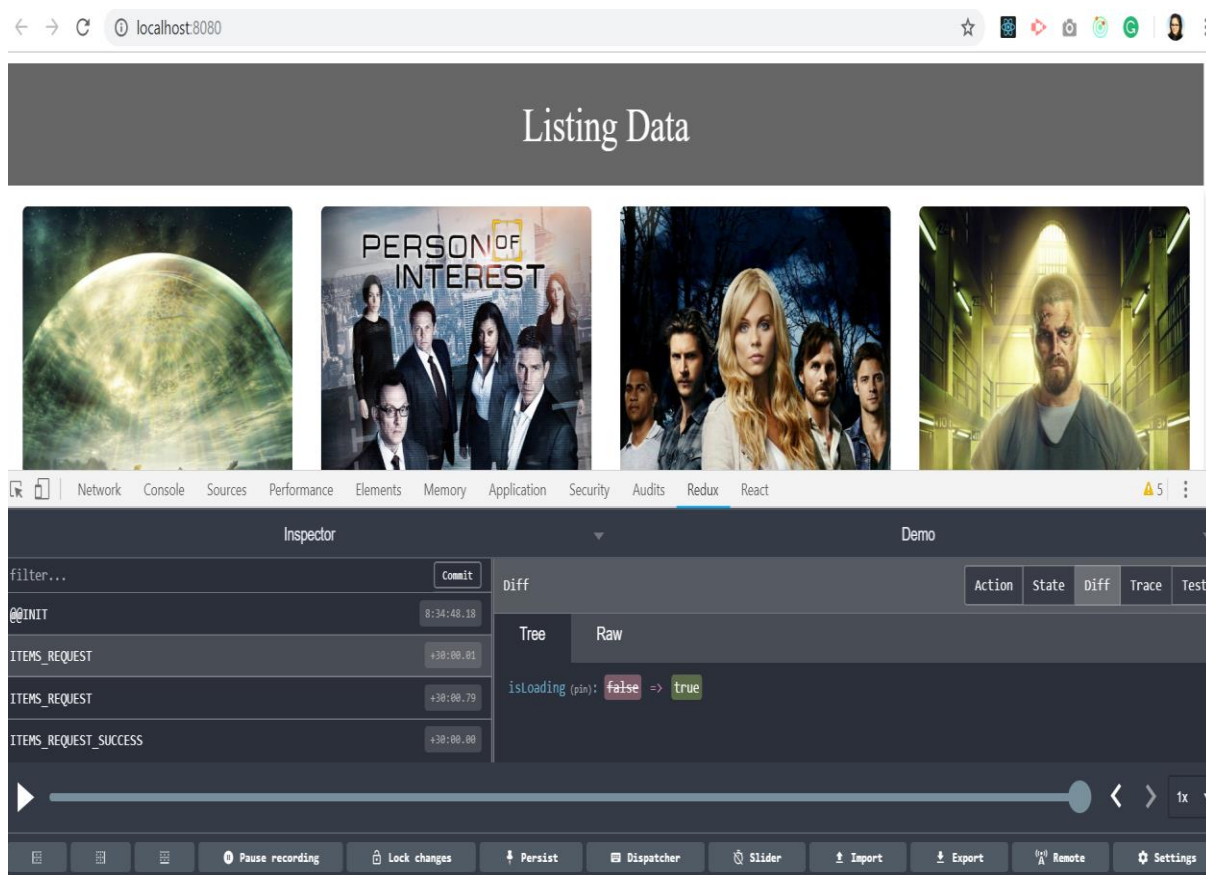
localhost:8080

Listing Data

PERSON OF INTEREST

Network Console Sources Performance Elements Memory Application Security Audits Redux React

5

Inspector

Demo

filter...

Commit

Diff

Action State Diff Trace Test

@@INIT 8:34:48.18

ITEMS_REQUEST +30:00.01

ITEMS_REQUEST +30:00.79

ITEMS_REQUEST_SUCCESS +30:00.00

Tree Raw

isLoading (pin): ~~false~~ => true

1x

Pause recording Lock changes Persist Dispatcher Slider Import Export Remote Settings